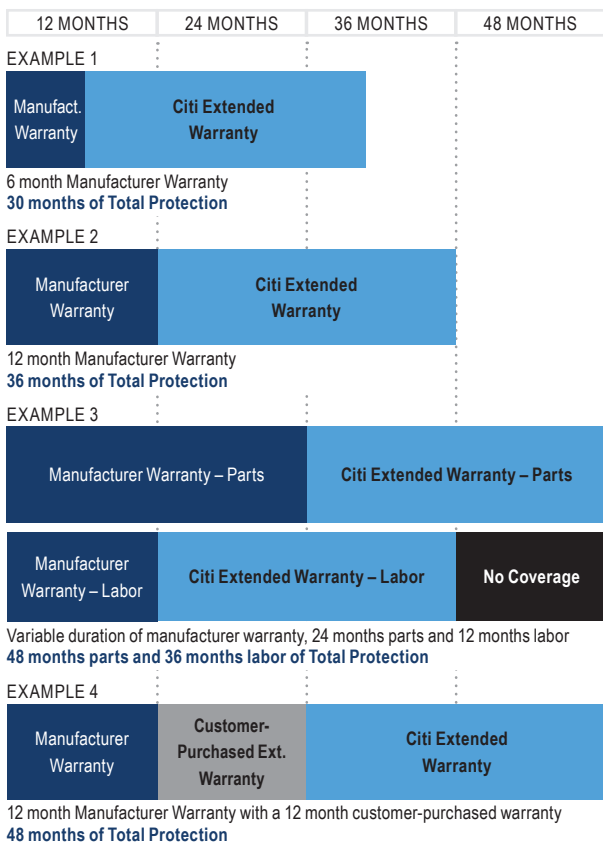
| 12 MONTHS | 24 MONTHS | 36 MONTHS | 48 MONTHS |
|---|---|---|---|

EXAMPLE 1

Manufact. Warranty

Citi Extended Warranty

6 month Manufacturer Warranty
30 months of Total Protection

EXAMPLE 2

Manufacturer Warranty

Citi Extended Warranty

12 month Manufacturer Warranty
36 months of Total Protection

EXAMPLE 3

Manufacturer Warranty – Parts

Citi Extended Warranty – Parts

Manufacturer Warranty – Labor

Citi Extended Warranty – Labor

No Coverage

Variable duration of manufacturer warranty, 24 months parts and 12 months labor
48 months parts and 36 months labor of Total Protection

EXAMPLE 4

Manufacturer Warranty

Customer-Purchased Ext. Warranty

Citi Extended Warranty

12 month Manufacturer Warranty with a 12 month customer-purchased warranty
48 months of Total Protection